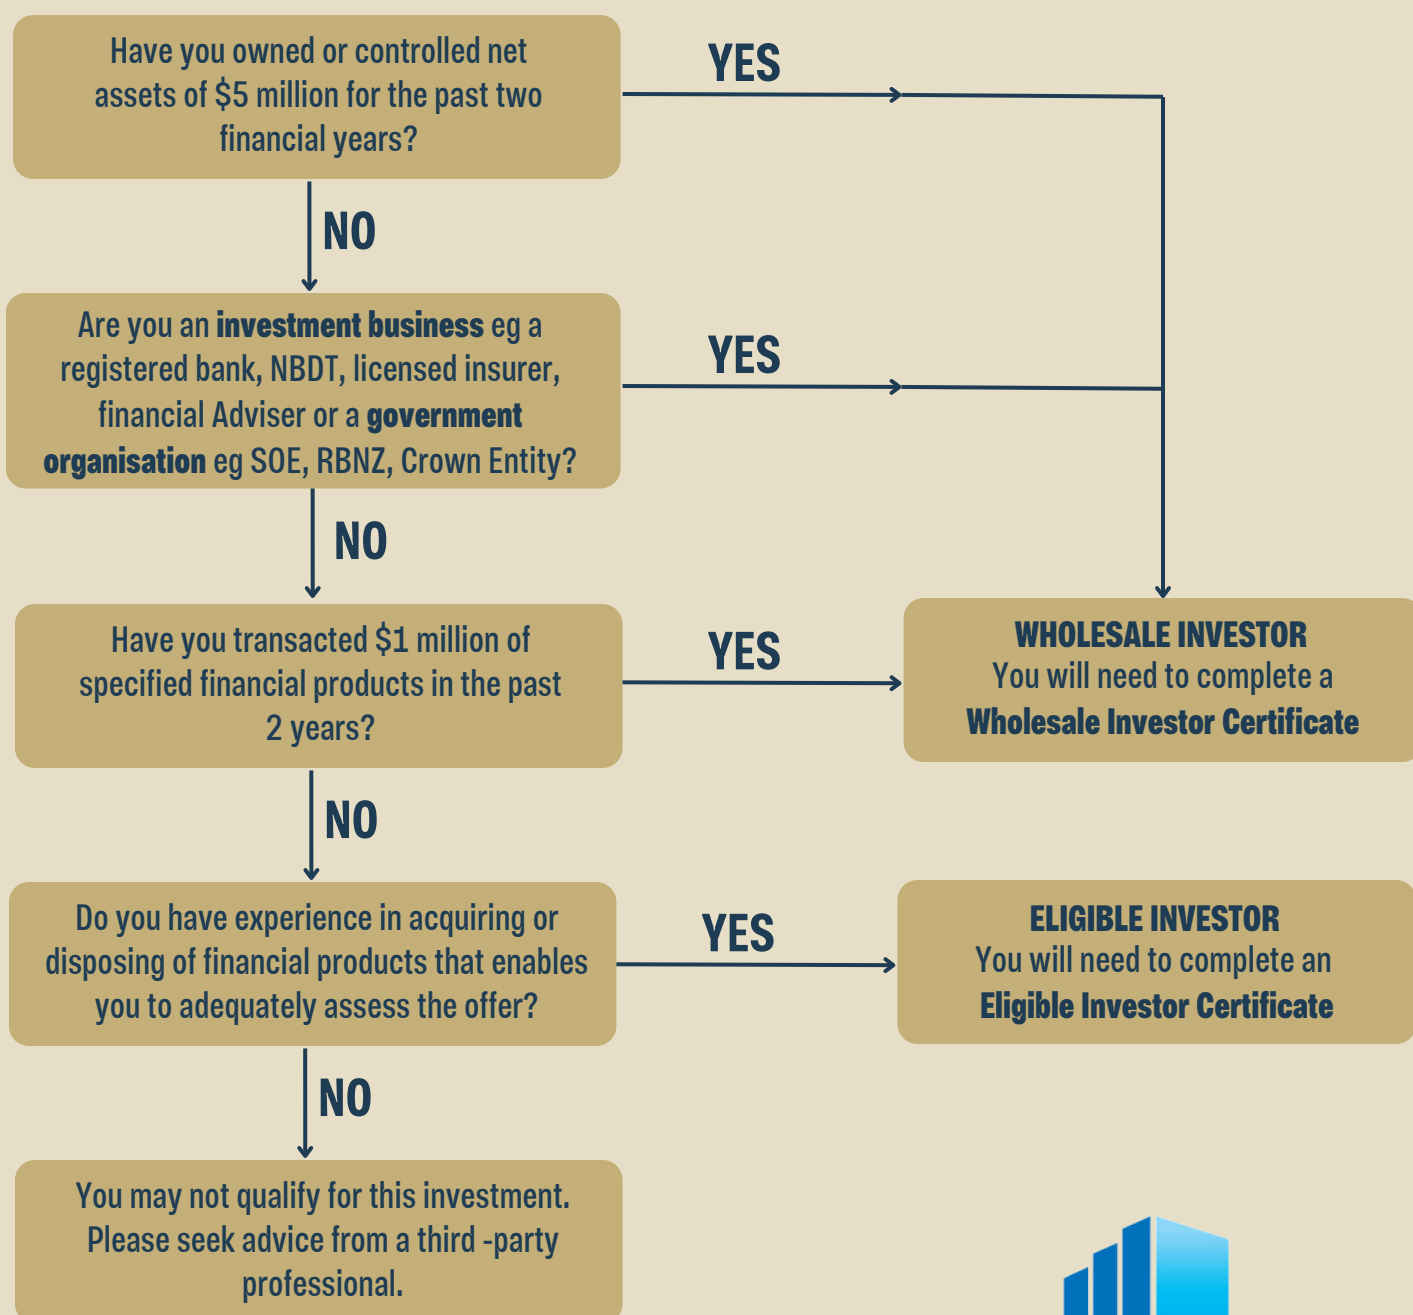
Have you owned or controlled net assets of $5 million for the past two financial years?

YES

NO

Are you an **investment business** eg a registered bank, NBDT, licensed insurer, financial Adviser or a **government organisation** eg SOE, RBNZ, Crown Entity?

YES

NO

Have you transacted $1 million of specified financial products in the past 2 years?

YES

WHOLESALE INVESTOR
You will need to complete a **Wholesale Investor Certificate**

NO

Do you have experience in acquiring or disposing of financial products that enables you to adequately assess the offer?

YES

ELIGIBLE INVESTOR
You will need to complete an **Eligible Investor Certificate**

NO

You may not qualify for this investment. Please seek advice from a third -party professional.